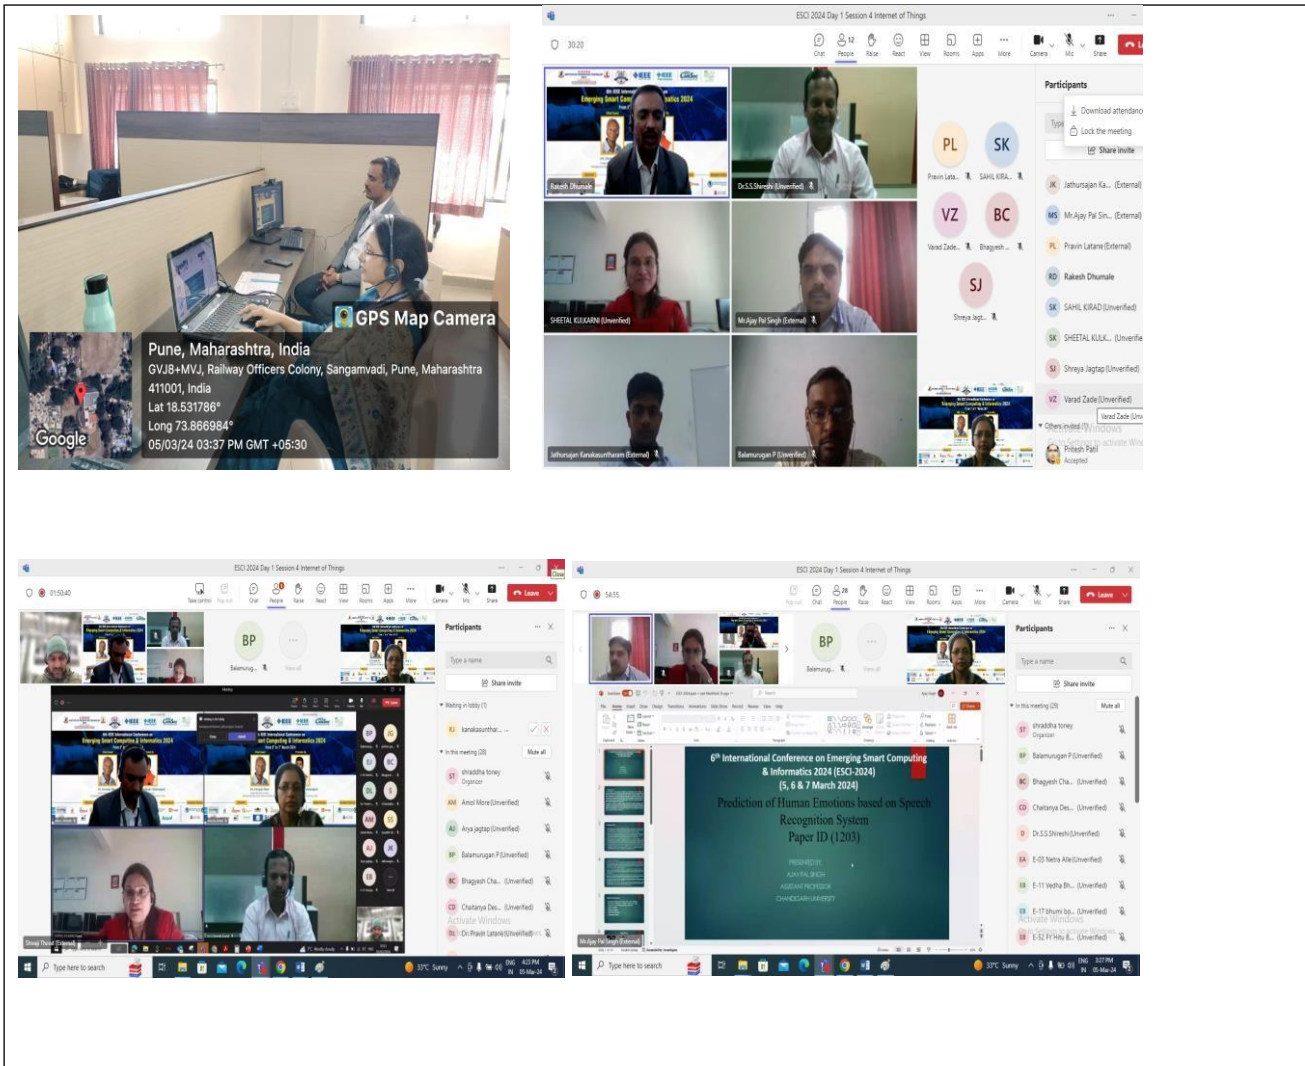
GPS Map Camera

Pune, Maharashtra, India
GVJ8+MVJ, Railway Officers Colony, Sangamvadi, Pune, Maharashtra 411001, India
Lat 18.531786°
Long 73.866984°
05/03/24 03:37 PM GMT +05:30

Google

ESCI 2024 Day 1 Session 4 Internet of Things

30:20

Chat People Raise React View Rooms Apps More Camera Mic Share

Participants

Download attendance
Lock the meeting
Share invite

Rakesh Dhumale
Dr.S.S.Shireshi (Unverified)
SHEETAL KULKARNI (Unverified)
Mr.Ajay Pal Singh (External)
Jathursajan Kanakasuntharam (External)
Balamurugan P (Unverified)

PL Pravin Lata...
SK SAHIL KIRA...
VZ Varad Zade...
BC Bhagyesh...
SJ Shreya Jagt...

JK Jathursajan Ka... (External)
MS Mr.Ajay Pal Sin... (External)
PL Pravin Latane (External)
RD Rakesh Dhumale
SK SAHIL KIRAD (Unverified)
SK SHEETAL KULK... (Unverified)
SJ Shreya Jagtap (Unverified)
VZ Varad Zade (Unverified)
Others invited (1)
Pritesh Patil
Accepted

ESCI 2024 Day 1 Session 4 Internet of Things

01:50:40

Leave

Participants

Type a name
Share invite
Waiting in lobby (1)
kanakasunthar...
In this meeting (28)
Mute all
shraddha toney
Organizer
Amol More (Unverified)
Arya jagtap (Unverified)
Balamurugan P (Unverified)
Bhagyesh Cha... (Unverified)
Chaitanya Des... (Unverified)
Dr. Pravin Latane (Unverified)

Activate Windows

Type here to search
33°C Sunny
ENG IN 4:23 PM 05-Mar-24

ESCI 2024 Day 1 Session 4 Internet of Things

54:55

Leave

6th International Conference on Emerging Smart Computing & Informatics 2024 (ESCI-2024)
(5, 6 & 7 March 2024)
Prediction of Human Emotions based on Speech Recognition System
Paper ID (1203)

PRESENTED BY
AJAY PAL SINGH
ASSISTANT PROFESSOR
CHANDIGARH UNIVERSITY

Mr.Ajay Pal Singh (External)

Participants

Type a name
Share invite
In this meeting (29)
Mute all
shraddha toney
Organizer
Balamurugan P (Unverified)
Bhagyesh Cha... (Unverified)
Chaitanya Des... (Unverified)
Dr.S.S.Shireshi (Unverified)
E-03 Netra Alle (Unverified)
E-11 Vedha Bh... (Unverified)
E-17 bhumi bo... (Unverified)
E-52 FY Hitu B... (Unverified)

Activate Windows

Type here to search
33°C Sunny
ENG IN 3:27 PM 05-Mar-24